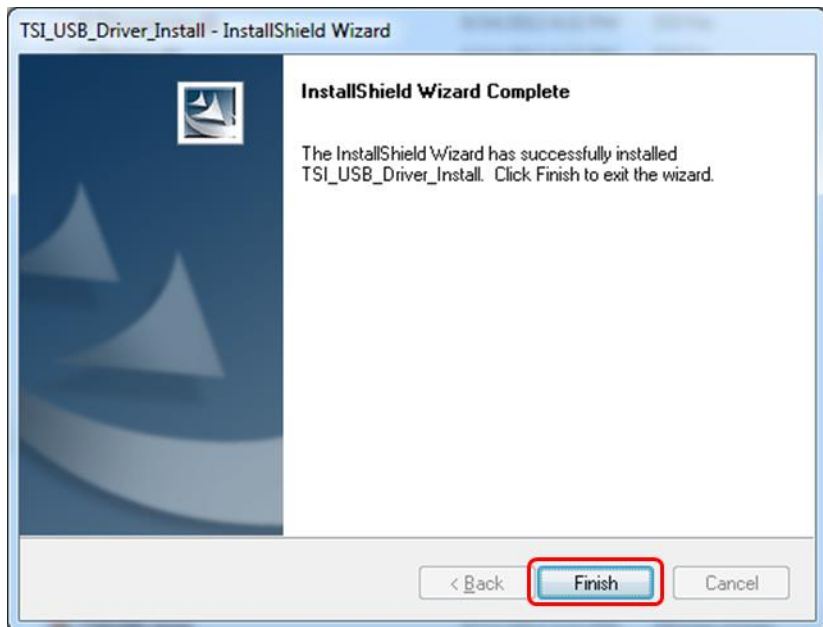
TSI_USB_Driver_Install - InstallShield Wizard

InstallShield Wizard Complete

The InstallShield Wizard has successfully installed TSI_USB_Driver_Install. Click Finish to exit the wizard.

< Back

Finish

Cancel